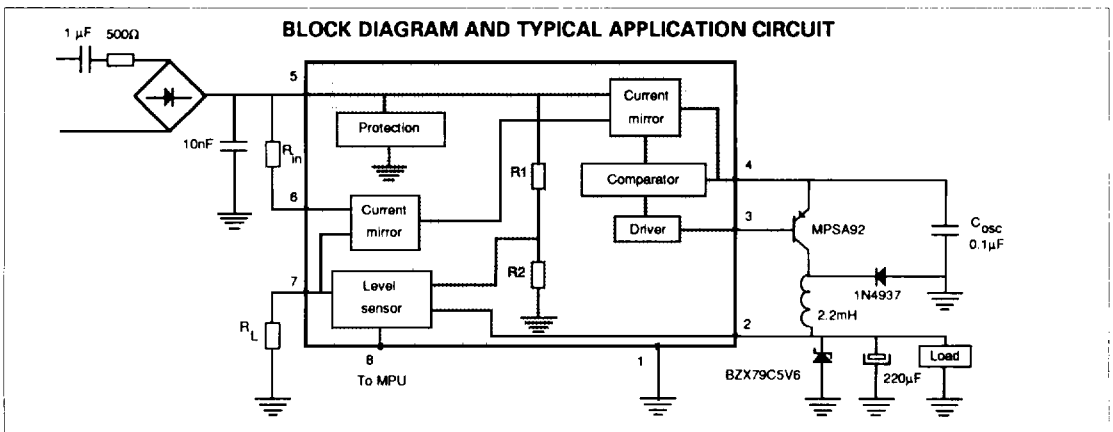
BLOCK DIAGRAM AND TYPICAL APPLICATION CIRCUIT

1 µF 500Ω

10nF

$R_{in}$

$R_L$

5

6

7

8
To MPU

1

2

3

4

Protection

Current mirror

Current mirror

Level sensor

R1

R2

Comparator

Driver

MPSA92

$C_{osc}$
0.1µF

1N4937

2.2mH

BZX79C5V6

220µF

Load